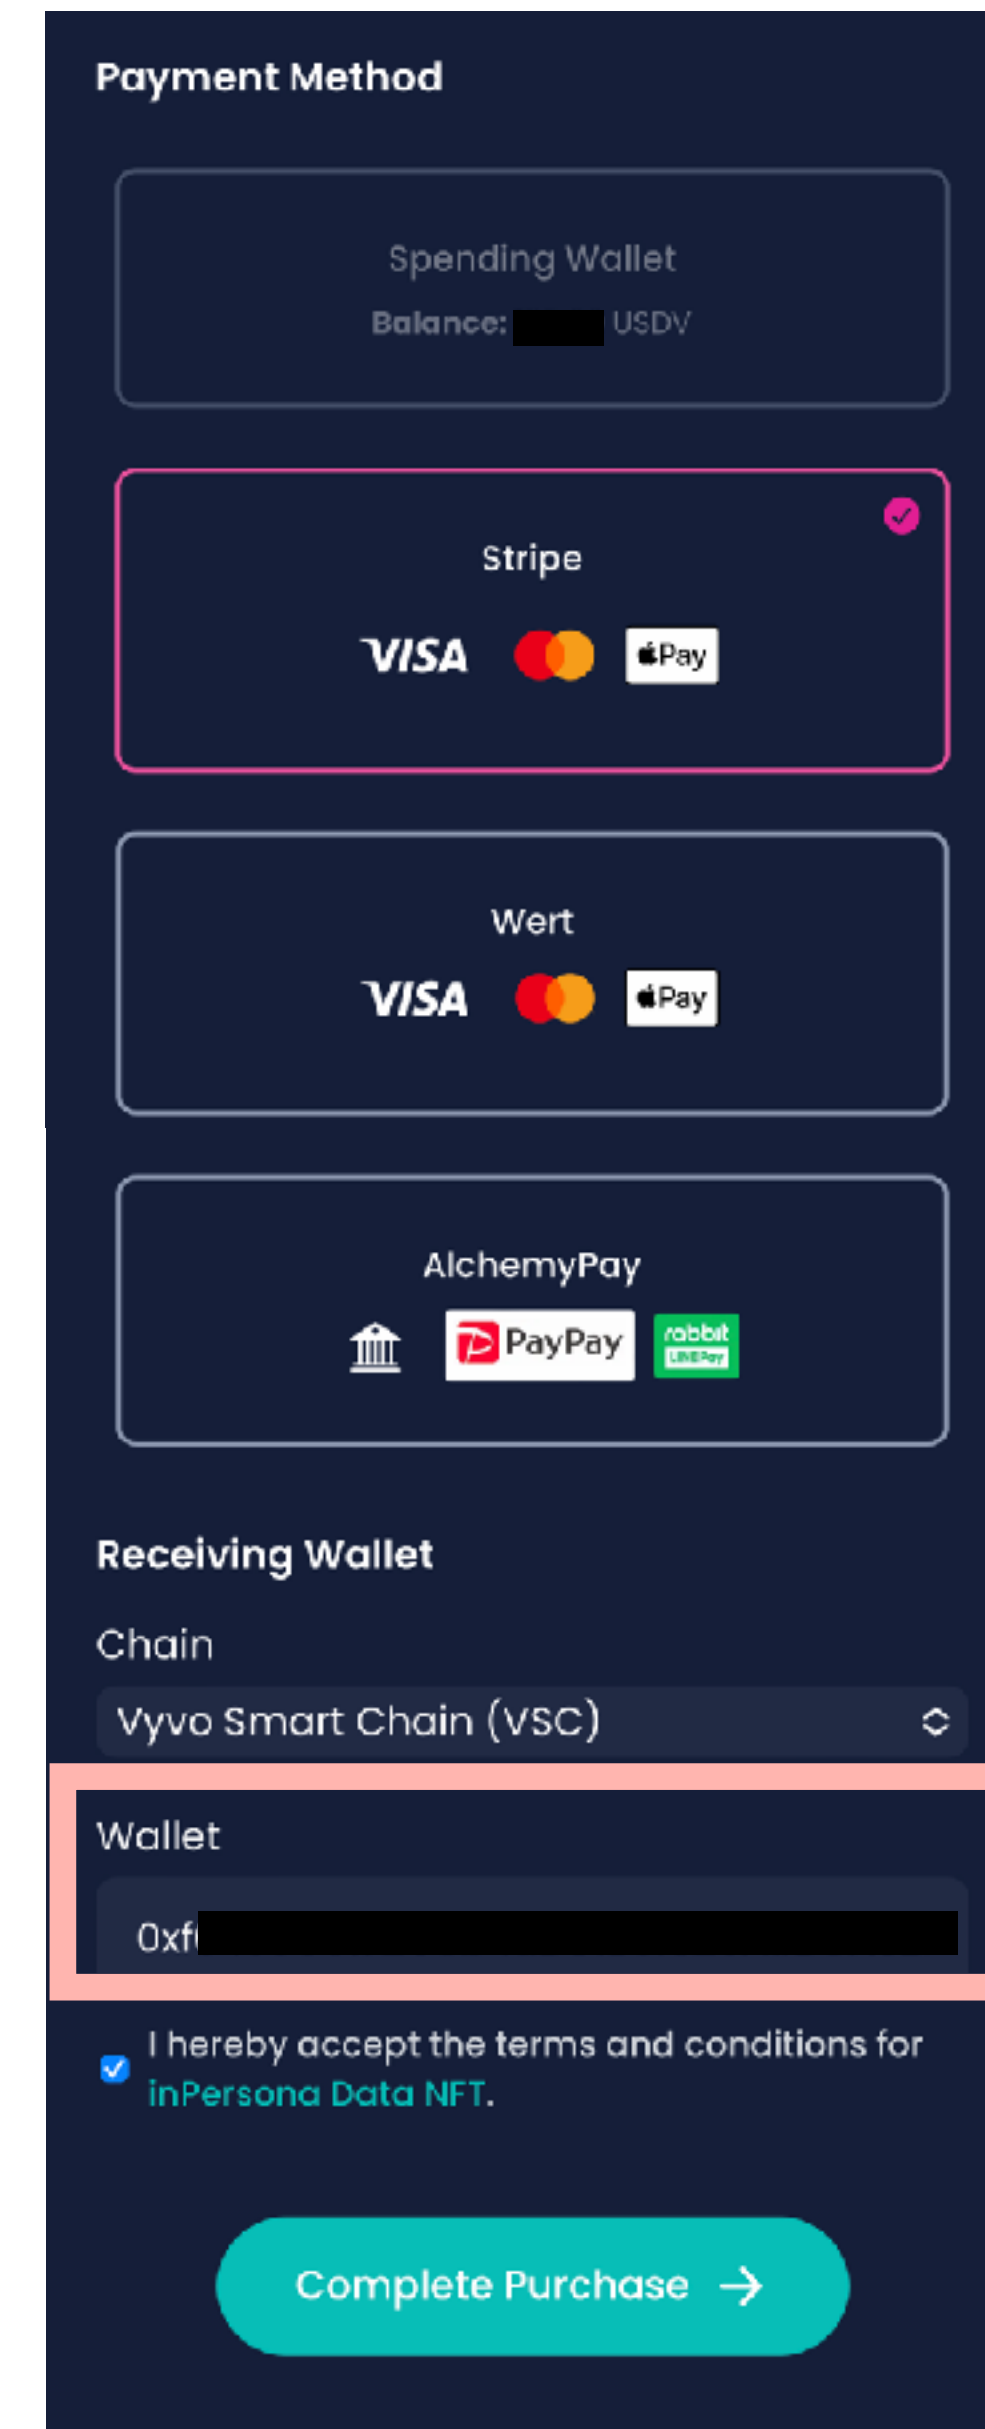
Payment Method

Spending Wallet
Balance: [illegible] USDV

Stripe
VISA Pay

Wert
VISA Pay

AlchemyPay
PayPay rabbit LINE Pay

Receiving Wallet

Chain

Vyvo Smart Chain (VSC)

Wallet

0xf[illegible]

I hereby accept the terms and conditions for inPersona Data NFT.

Complete Purchase →